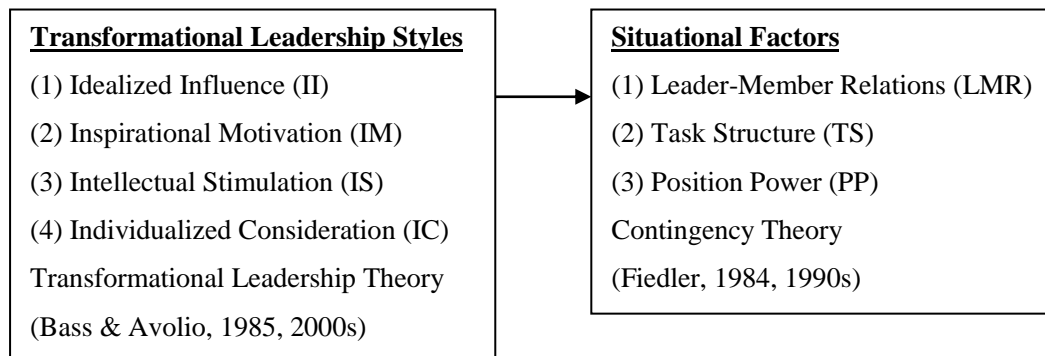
Transformational Leadership Styles
(1) Idealized Influence (II)
(2) Inspirational Motivation (IM)
(3) Intellectual Stimulation (IS)
(4) Individualized Consideration (IC)
Transformational Leadership Theory
(Bass & Avolio, 1985, 2000s)

Situational Factors
(1) Leader-Member Relations (LMR)
(2) Task Structure (TS)
(3) Position Power (PP)
Contingency Theory
(Fiedler, 1984, 1990s)